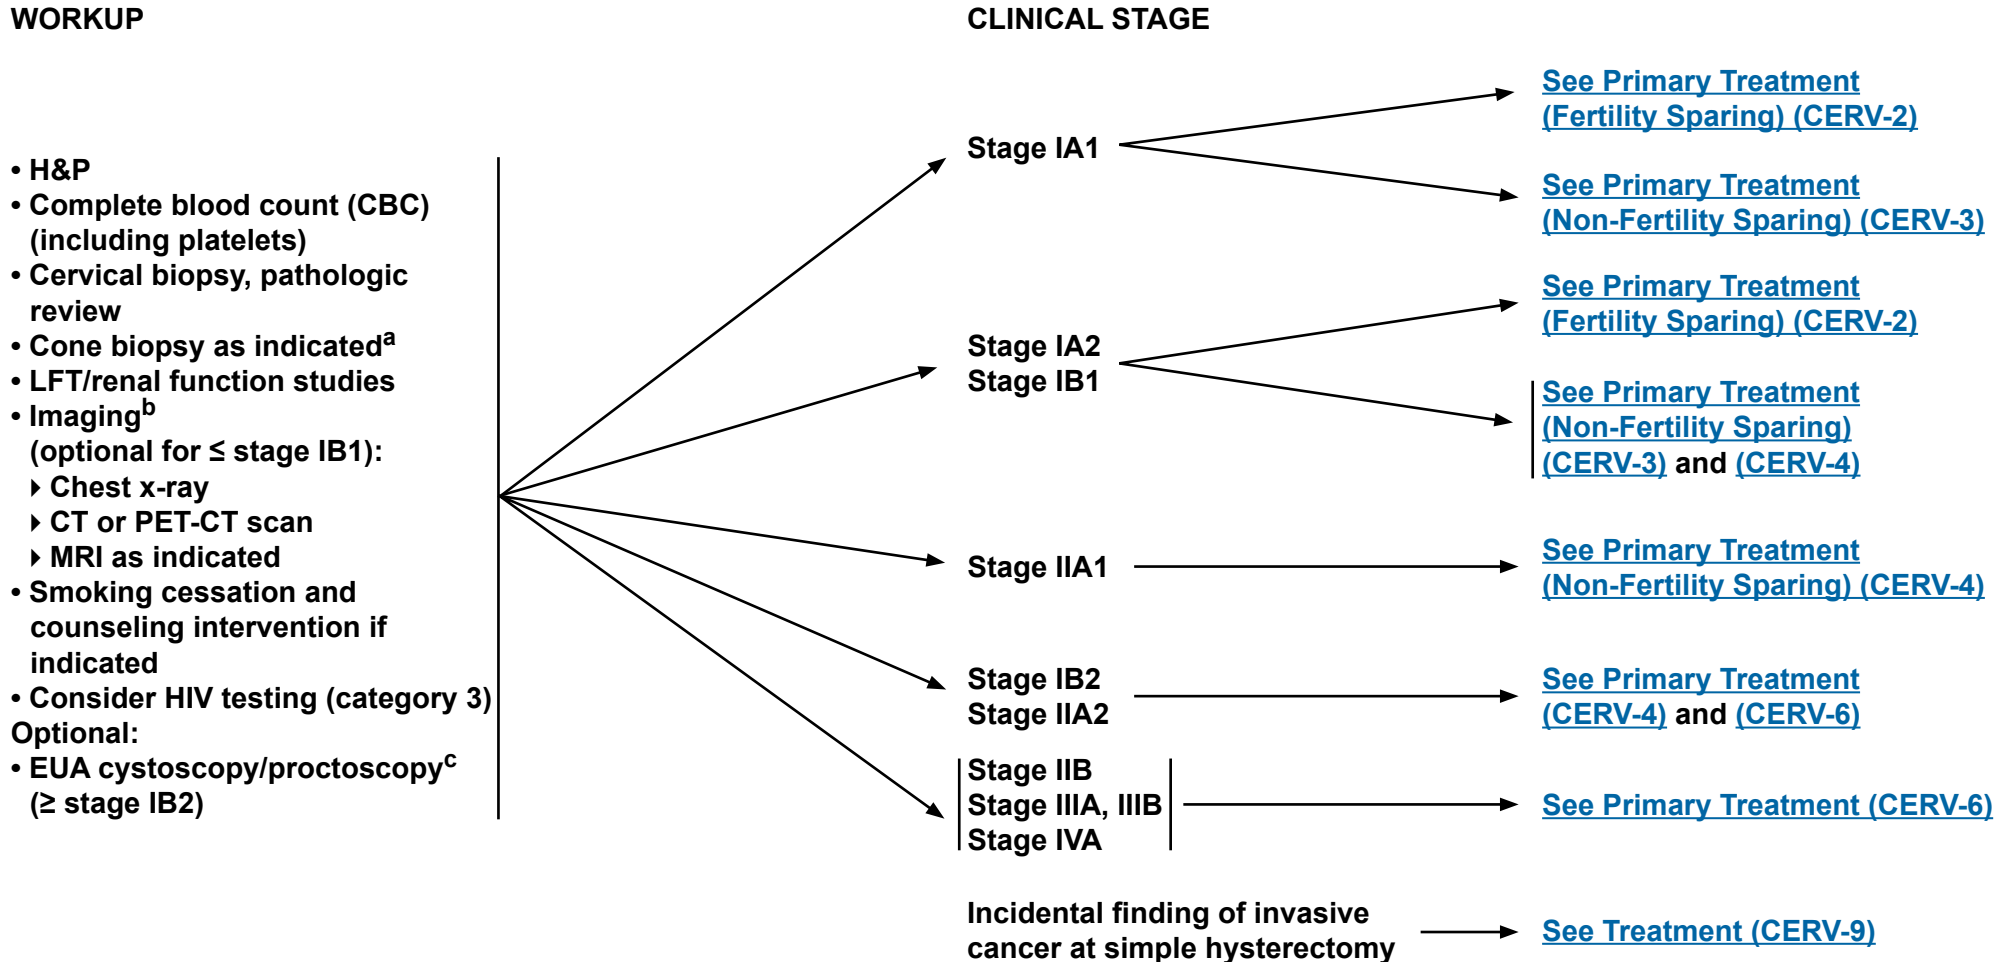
WORKUP

• H&P
• Complete blood count (CBC) (including platelets)
• Cervical biopsy, pathologic review
• Cone biopsy as indicated$^{a}$
• LFT/renal function studies
• Imaging$^{b}$ (optional for ≤ stage IB1):
‣ Chest x-ray
‣ CT or PET-CT scan
‣ MRI as indicated
• Smoking cessation and counseling intervention if indicated
• Consider HIV testing (category 3)
Optional:
• EUA cystoscopy/proctoscopy$^{c}$ (≥ stage IB2)

CLINICAL STAGE

Stage IA1

See Primary Treatment (Fertility Sparing) (CERV-2)

See Primary Treatment (Non-Fertility Sparing) (CERV-3)

Stage IA2
Stage IB1

See Primary Treatment (Fertility Sparing) (CERV-2)

See Primary Treatment (Non-Fertility Sparing) (CERV-3) and (CERV-4)

Stage IIA1

See Primary Treatment (Non-Fertility Sparing) (CERV-4)

Stage IB2
Stage IIA2

See Primary Treatment (CERV-4) and (CERV-6)

Stage IIB
Stage IIIA, IIIB
Stage IVA

See Primary Treatment (CERV-6)

Incidental finding of invasive cancer at simple hysterectomy

See Treatment (CERV-9)